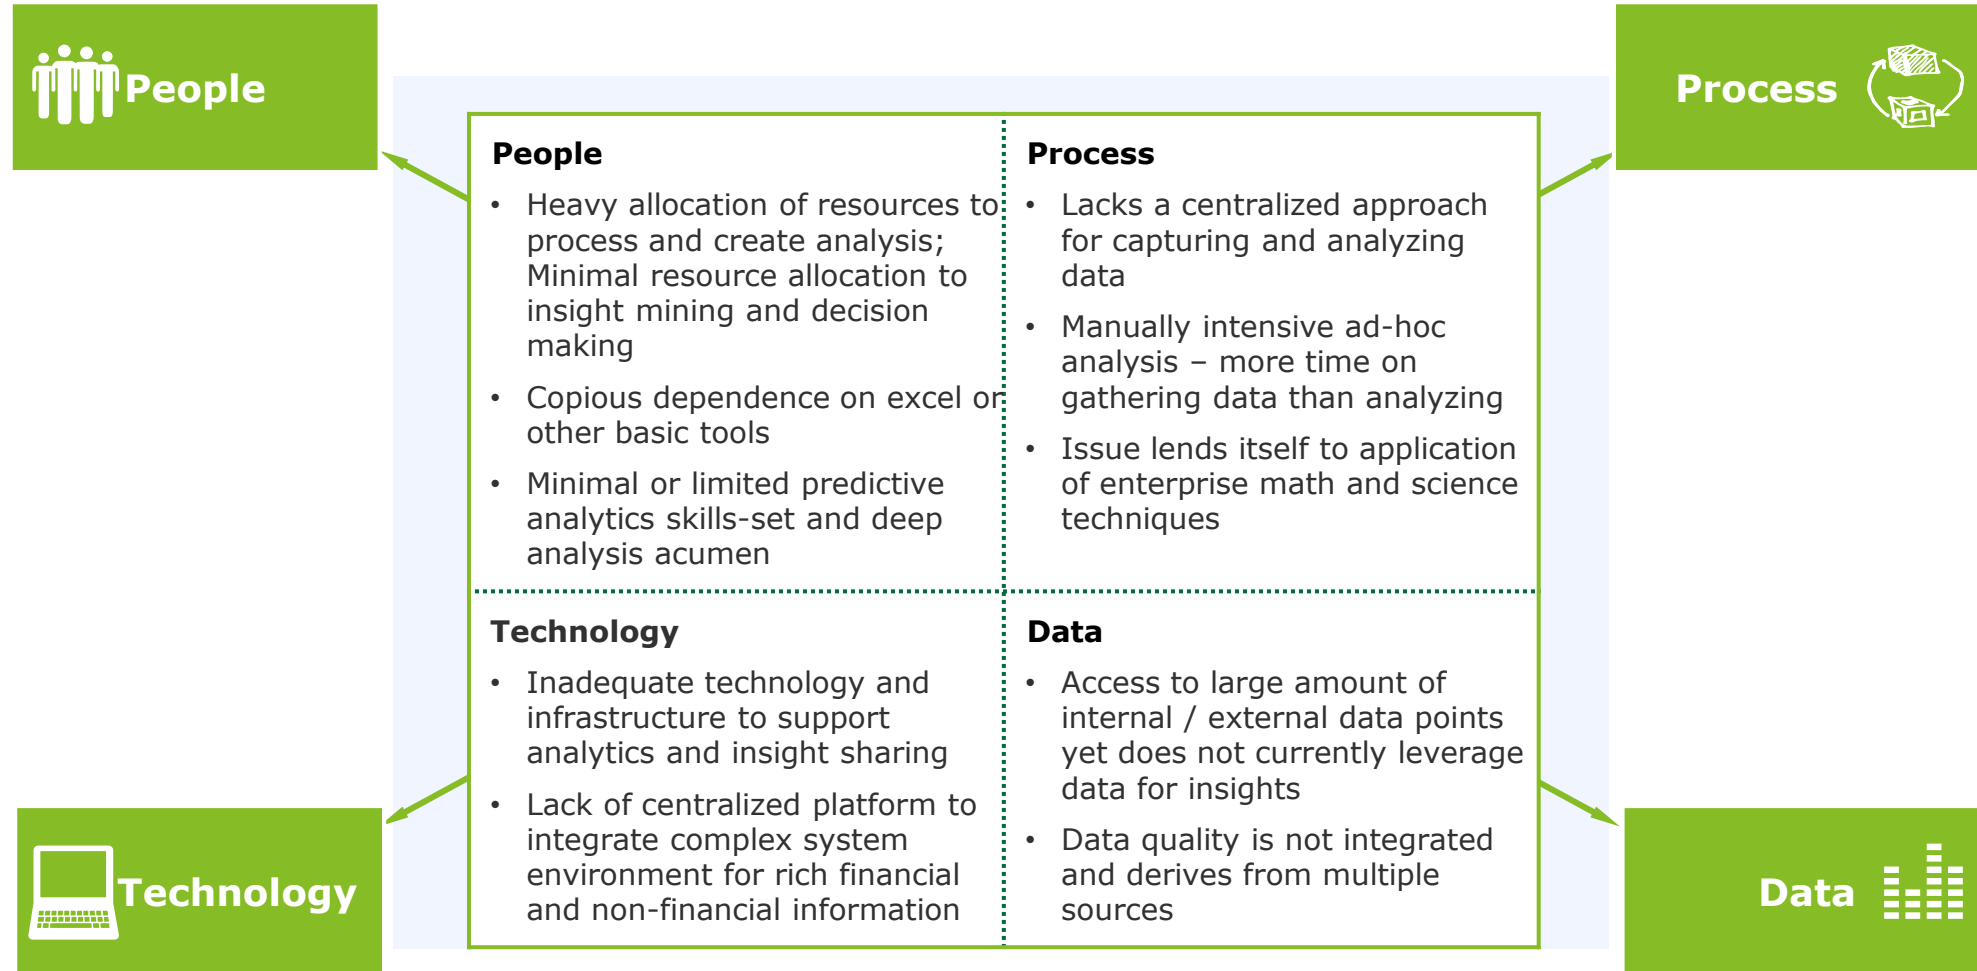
People

Process

People

- Heavy allocation of resources to process and create analysis; Minimal resource allocation to insight mining and decision making
- Copious dependence on excel or other basic tools
- Minimal or limited predictive analytics skills-set and deep analysis acumen

Process

- Lacks a centralized approach for capturing and analyzing data
- Manually intensive ad-hoc analysis – more time on gathering data than analyzing
- Issue lends itself to application of enterprise math and science techniques

Technology

- Inadequate technology and infrastructure to support analytics and insight sharing
- Lack of centralized platform to integrate complex system environment for rich financial and non-financial information

Data

- Access to large amount of internal / external data points yet does not currently leverage data for insights
- Data quality is not integrated and derives from multiple sources

Technology

Data